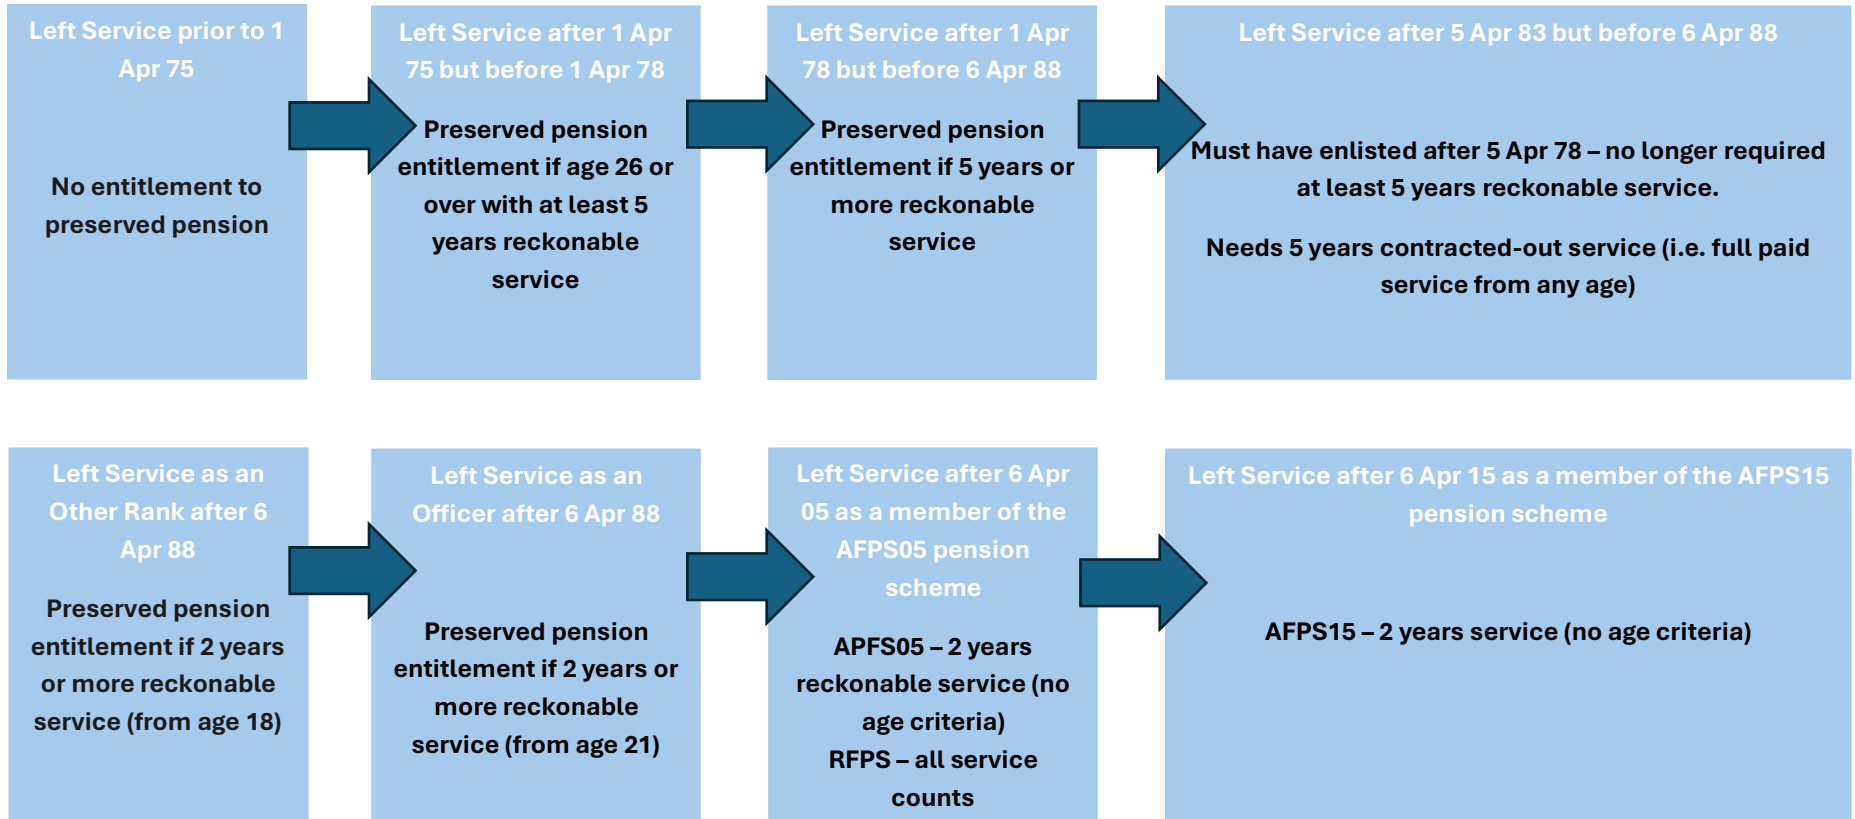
Left Service prior to 1 Apr 75

No entitlement to preserved pension

Left Service after 1 Apr 75 but before 1 Apr 78

Preserved pension entitlement if age 26 or over with at least 5 years reckonable service

Left Service after 1 Apr 78 but before 6 Apr 88

Preserved pension entitlement if 5 years or more reckonable service

Left Service after 5 Apr 83 but before 6 Apr 88

Must have enlisted after 5 Apr 78 – no longer required at least 5 years reckonable service.

Needs 5 years contracted-out service (i.e. full paid service from any age)

Left Service as an Other Rank after 6 Apr 88

Preserved pension entitlement if 2 years or more reckonable service (from age 18)

Left Service as an Officer after 6 Apr 88

Preserved pension entitlement if 2 years or more reckonable service (from age 21)

Left Service after 6 Apr 05 as a member of the AFPS05 pension scheme

APFS05 – 2 years reckonable service (no age criteria)
RFPS – all service counts

Left Service after 6 Apr 15 as a member of the AFPS15 pension scheme

AFPS15 – 2 years service (no age criteria)